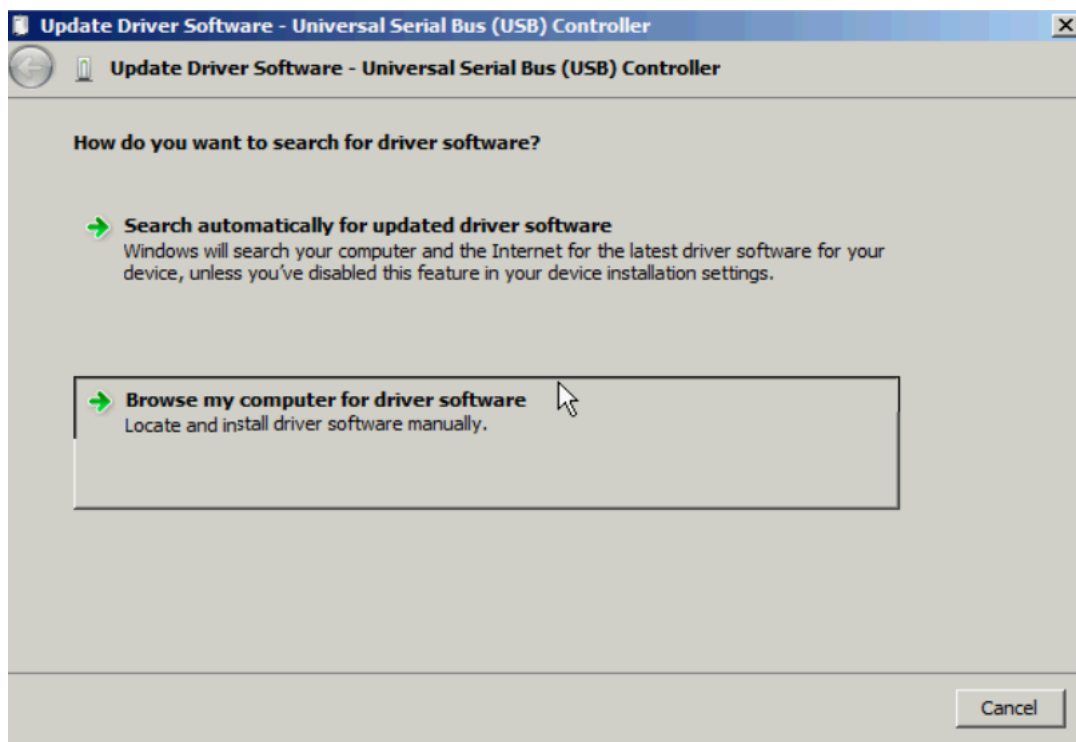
Update Driver Software - Universal Serial Bus (USB) Controller

Update Driver Software - Universal Serial Bus (USB) Controller

How do you want to search for driver software?

Search automatically for updated driver software
Windows will search your computer and the Internet for the latest driver software for your device, unless you've disabled this feature in your device installation settings.

Browse my computer for driver software
Locate and install driver software manually.

Cancel